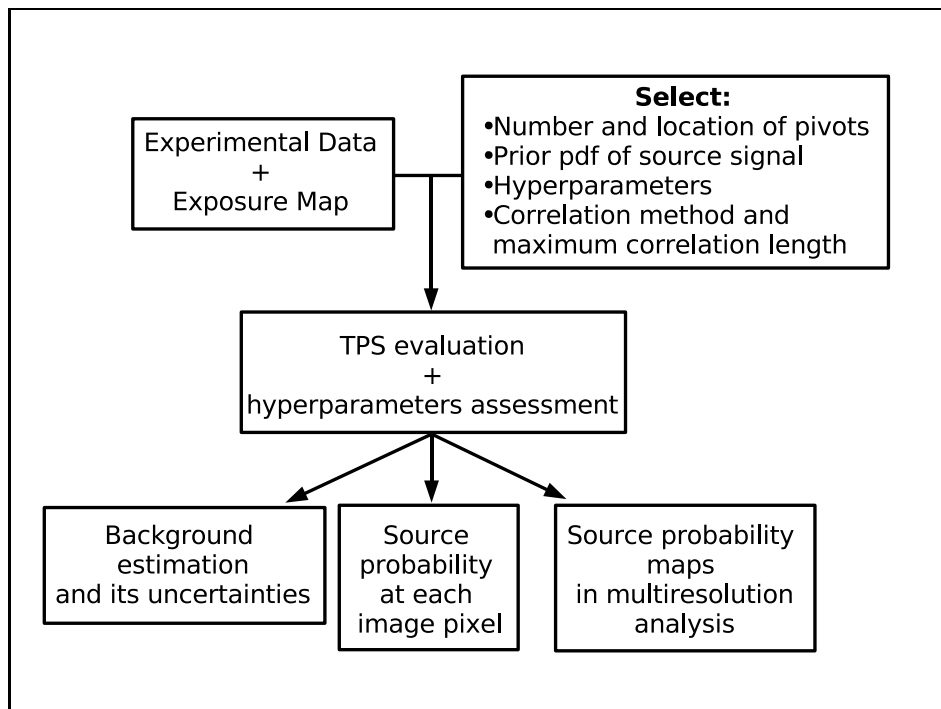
Experimental Data
+
Exposure Map

Select:
•Number and location of pivots
•Prior pdf of source signal
•Hyperparameters
•Correlation method and maximum correlation length

TPS evaluation
+
hyperparameters assessment

Background estimation and its uncertainties

Source probability at each image pixel

Source probability maps in multiresolution analysis